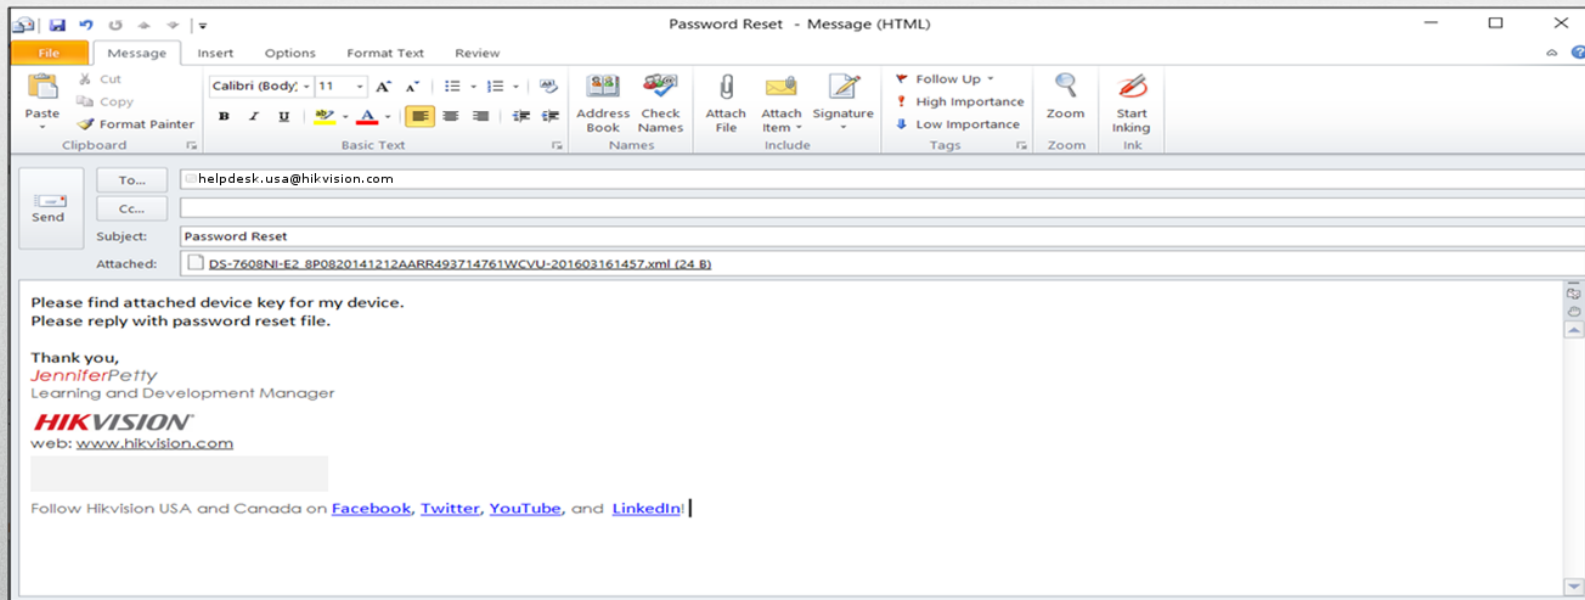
Password Reset - Message (HTML)

File Message Insert Options Format Text Review

Paste
Cut
Copy
Format Painter
Clipboard

Calibri (Body) 11
B I U
Basic Text

Address Book
Check Names
Names

Attach File
Attach Item
Signature
Include

Follow Up
High Importance
Low Importance
Tags

Zoom
Zoom

Start Inking
Ink

Send
To...
helpdesk.usa@hikvision.com
Cc...
Subject: Password Reset
Attached: DS-7608NI-E2 8P0820141212AARR493714761WCVU-201603161457.xml (24 B)

Please find attached device key for my device.
Please reply with password reset file.

Thank you,
JenniferPetty
Learning and Development Manager

HIKVISION
web: www.hikvision.com

Follow Hikvision USA and Canada on Facebook, Twitter, YouTube, and LinkedIn!